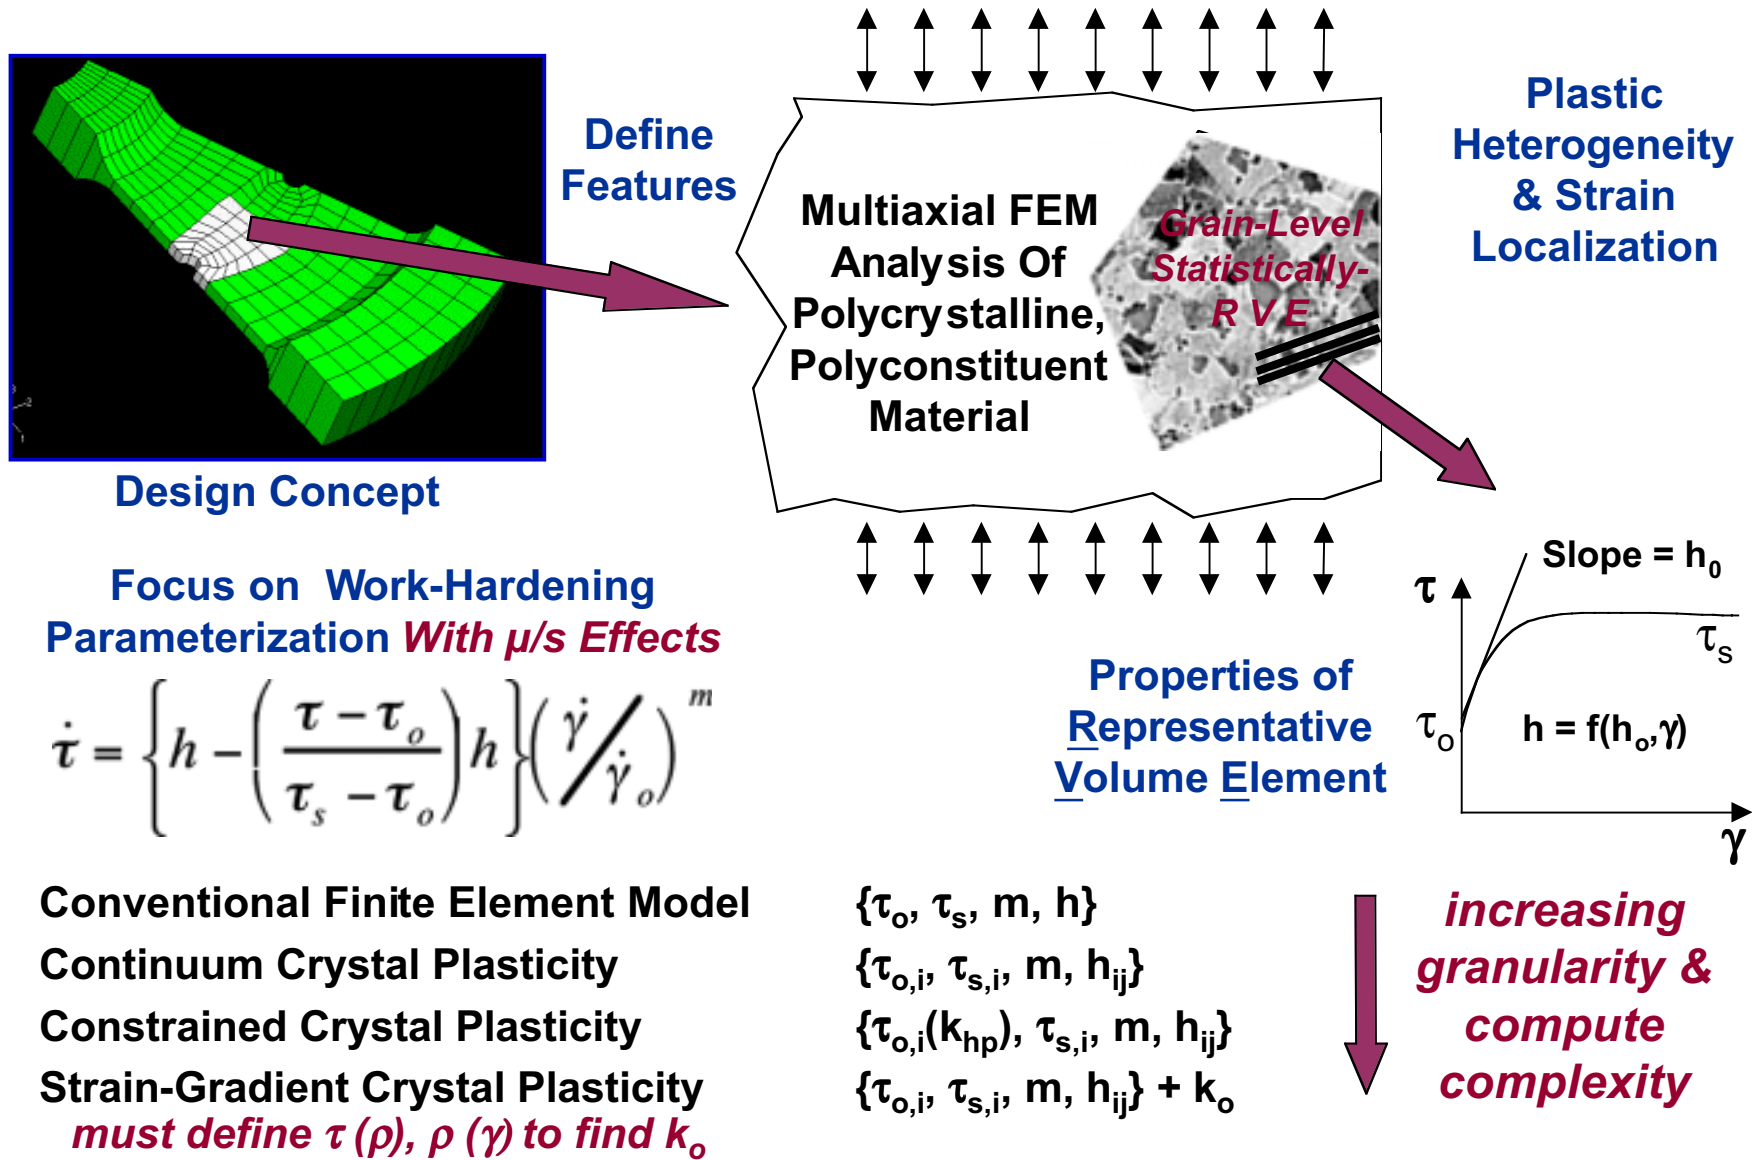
Define Features

Design Concept

Multiaxial FEM Analysis Of Polycrystalline, Polyconstituent Material

Grain-Level Statistically-R V E

Plastic Heterogeneity & Strain Localization

Slope = $h_0$

$\tau$

$\tau_s$

$\tau_o$

h = f($h_o$,$\gamma$)

$\gamma$

Focus on Work-Hardening Parameterization With μ/s Effects

$\dot{\tau} = \left\{ h - \left( \frac{\tau - \tau_o}{\tau_s - \tau_o} \right) h \right\} \left( \dot{\gamma} / \dot{\gamma}_o \right)^m$

Properties of Representative Volume Element

Conventional Finite Element Model $\{\tau_o, \tau_s, m, h\}$

Continuum Crystal Plasticity $\{\tau_{o,i}, \tau_{s,i}, m, h_{ij}\}$

Constrained Crystal Plasticity $\{\tau_{o,i}(k_{hp}), \tau_{s,i}, m, h_{ij}\}$

Strain-Gradient Crystal Plasticity $\{\tau_{o,i}, \tau_{s,i}, m, h_{ij}\} + k_o$

must define $\tau$ ($\rho$), $\rho$ ($\gamma$) to find $k_o$

increasing granularity & compute complexity